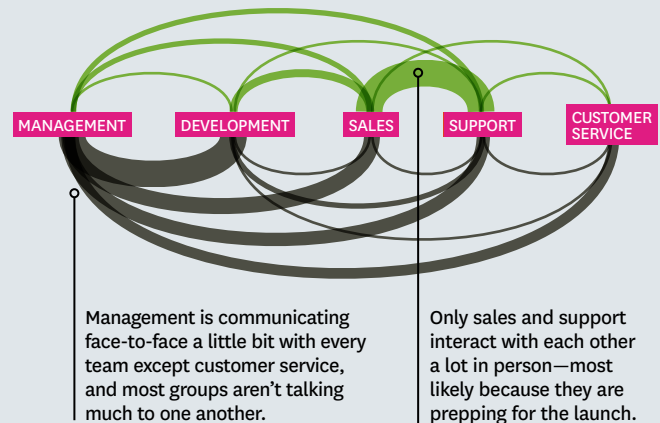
MANAGEMENT DEVELOPMENT SALES SUPPORT CUSTOMER SERVICE

Management is communicating face-to-face a little bit with every team except customer service, and most groups aren't talking much to one another.

Only sales and support interact with each other a lot in person—most likely because they are prepping for the launch.